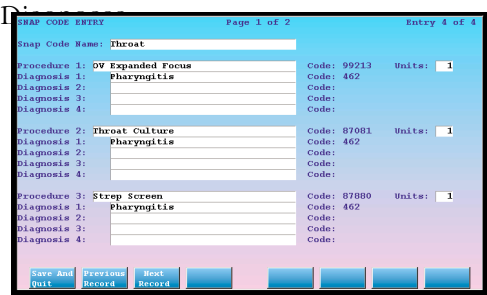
Diagnoses

SNAP CODE ENTRY Page 1 of 2 Entry 4 of 4

Snap Code Name: Throat

Procedure 1: OV Expanded Focus Code: 99213 Units: 1
Diagnosis 1: Pharyngitis Code: 462
Diagnosis 2: Code:
Diagnosis 3: Code:
Diagnosis 4: Code:

Procedure 2: Throat Culture Code: 87081 Units: 1
Diagnosis 1: Pharyngitis Code: 462
Diagnosis 2: Code:
Diagnosis 3: Code:
Diagnosis 4: Code:

Procedure 3: Strep Screen Code: 87880 Units: 1
Diagnosis 1: Pharyngitis Code: 462
Diagnosis 2: Code:
Diagnosis 3: Code:
Diagnosis 4: Code:

Save And Quit
Previous Record
Next Record